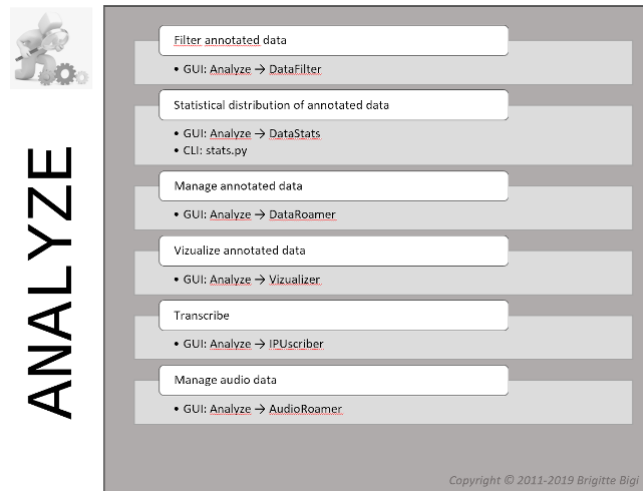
ANALYZE

Filter annotated data

• GUI: Analyze → DataFilter

Statistical distribution of annotated data

• GUI: Analyze → DataStats
• CLI: stats.py

Manage annotated data

• GUI: Analyze → DataRoamer

Vizualize annotated data

• GUI: Analyze → Vizualizer

Transcribe

• GUI: Analyze → IPUscriber

Manage audio data

• GUI: Analyze → AudioRoamer

Copyright © 2011-2019 Brigitte Bigi